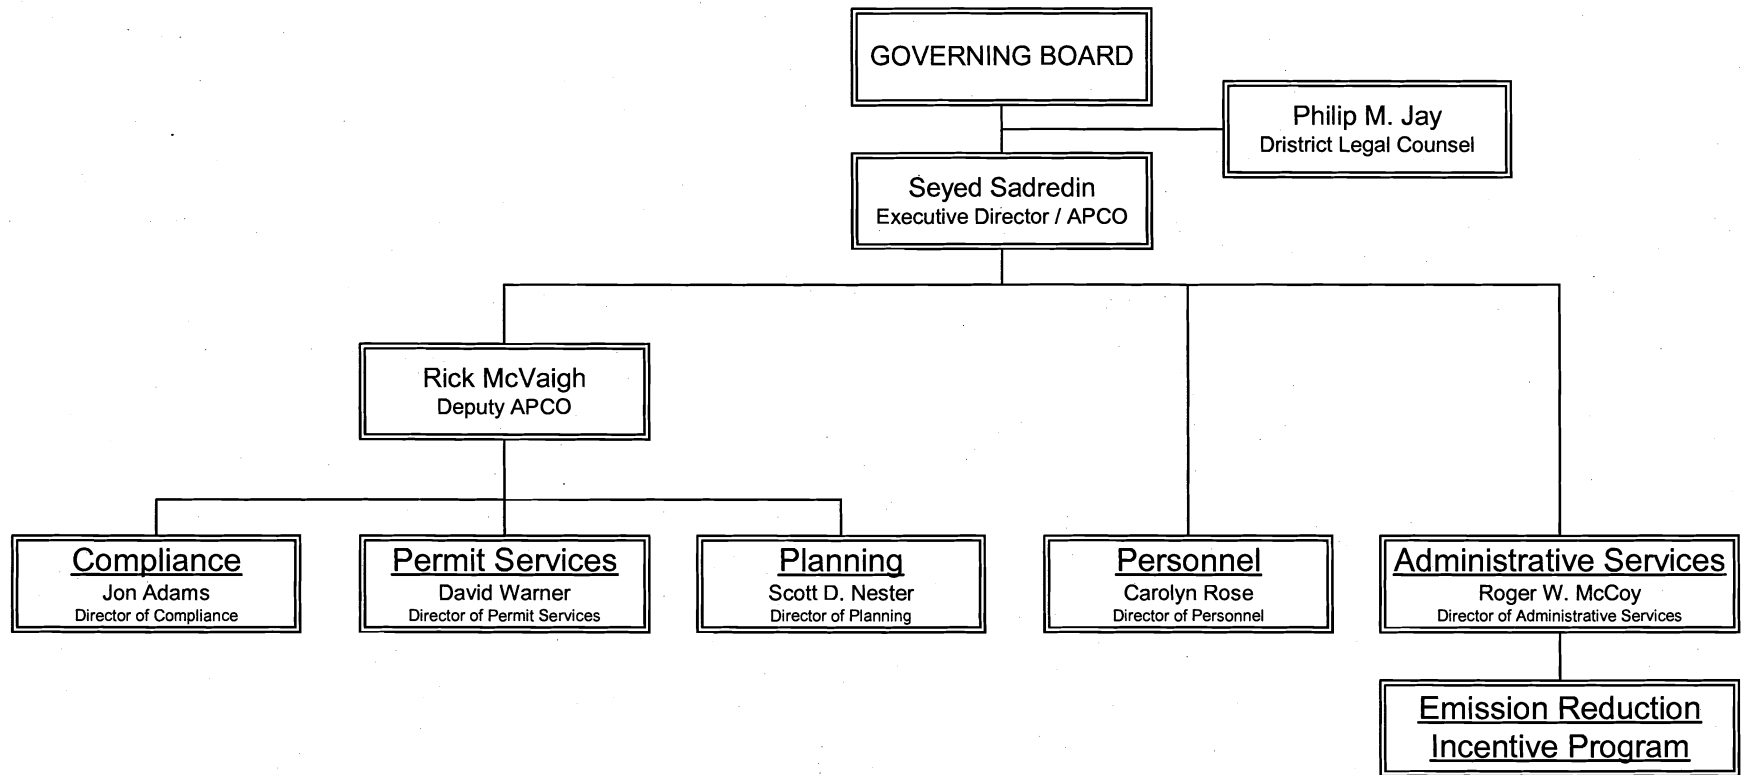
GOVERNING BOARD

Philip M. Jay
Dristrict Legal Counsel

Seyed Sadredin
Executive Director / APCO

Rick McVaigh
Deputy APCO

Compliance
Jon Adams
Director of Compliance

Permit Services
David Warner
Director of Permit Services

Planning
Scott D. Nester
Director of Planning

Personnel
Carolyn Rose
Director of Personnel

Administrative Services
Roger W. McCoy
Director of Administrative Services

Emission Reduction Incentive Program